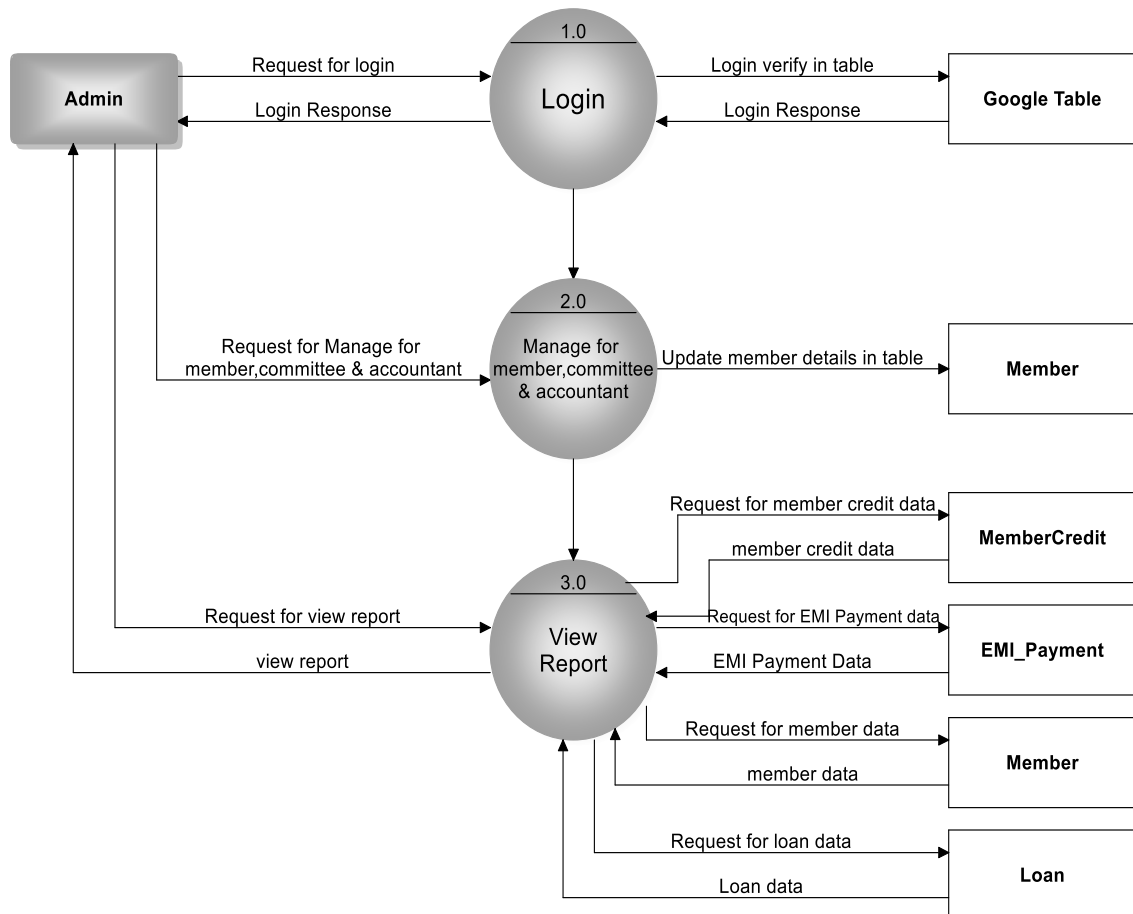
Admin

Request for login

Login Response

1.0

Login

Login verify in table

Login Response

Google Table

2.0

Request for Manage for member,committee & accountant

Manage for member,committee & accountant

Update member details in table

Member

Request for member credit data

member credit data

MemberCredit

3.0

Request for view report

view report

View Report

Request for EMI Payment data

EMI Payment Data

EMI_Payment

Request for member data

member data

Member

Request for loan data

Loan data

Loan